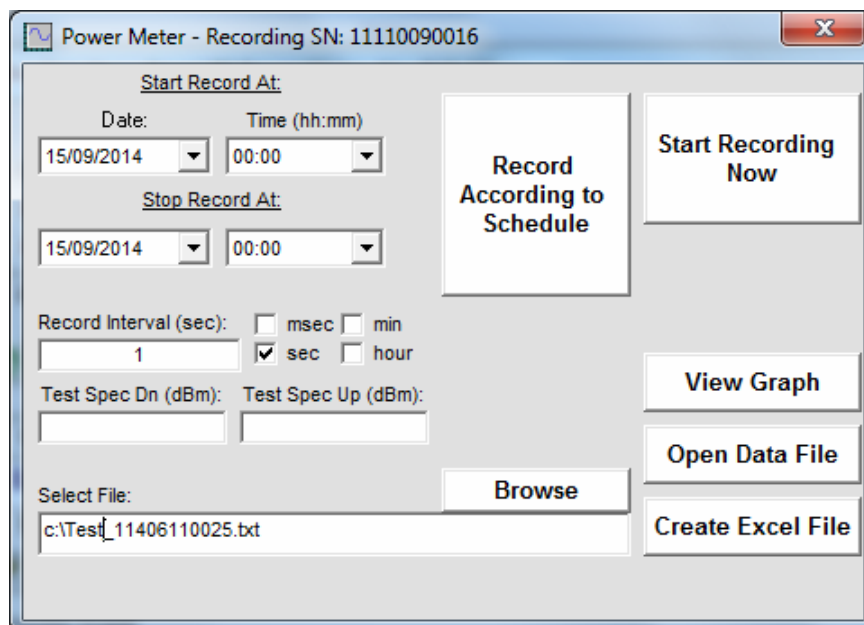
Power Meter - Recording SN: 11110090016

Start Record At:

Date:
15/09/2014

Time (hh:mm)
00:00

Stop Record At:

15/09/2014
00:00

Record According to Schedule

Start Recording Now

Record Interval (sec):
1

msec
min
sec
hour

Test Spec Dn (dBm):
Test Spec Up (dBm):

View Graph

Open Data File

Select File:

Browse

c:\Test_11406110025.txt

Create Excel File